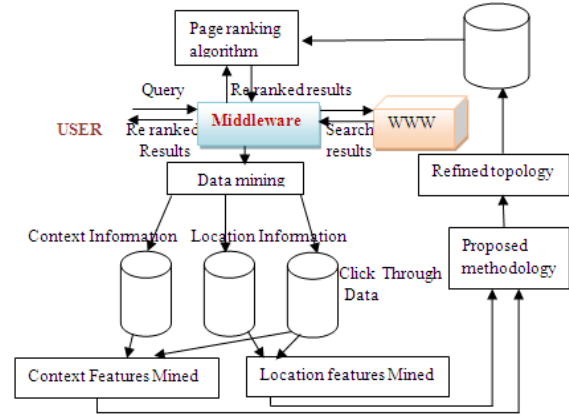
Page ranking algorithm

Query

Re ranked results

USER

Re ranked Results

Middleware

Search results

WWW

Refined topology

Data mining

Context Information

Location Information

Click Through Data

Proposed methodology

Context Features Mined

Location features Mined